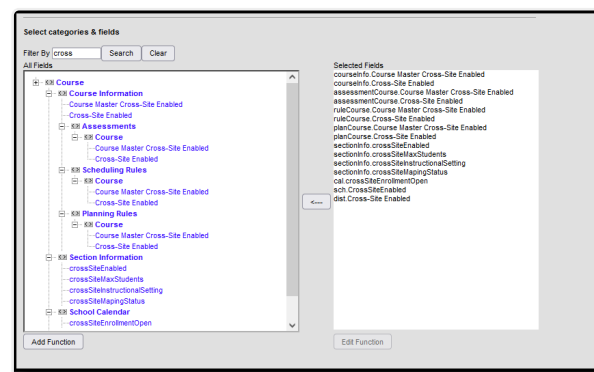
Select categories & fields

Filter By cross Search Clear

All Fields

Course
Course Information
Course Master Cross-Site Enabled
Cross-Site Enabled
Assessments
Course
Course Master Cross-Site Enabled
Cross-Site Enabled
Scheduling Rules
Course
Course Master Cross-Site Enabled
Cross-Site Enabled
Planning Rules
Course
Course Master Cross-Site Enabled
Cross-Site Enabled
Section Information
crossSiteEnabled
crossSiteMaxStudents
crossSiteInstructionalSetting
crossSiteMapingStatus
School Calendar
crossSiteEnrollmentOpen

Add Function

<---

Selected Fields
courseInfo.Course Master Cross-Site Enabled
courseInfo.Cross-Site Enabled
assessmentCourse.Course Master Cross-Site Enabled
assessmentCourse.Cross-Site Enabled
ruleCourse.Course Master Cross-Site Enabled
ruleCourse.Cross-Site Enabled
planCourse.Course Master Cross-Site Enabled
planCourse.Cross-Site Enabled
sectionInfo.crossSiteEnabled
sectionInfo.crossSiteMaxStudents
sectionInfo.crossSiteInstructionalSetting
sectionInfo.crossSiteMapingStatus
cal.crossSiteEnrollmentOpen
sch.CrossSiteEnabled
dist.Cross-Site Enabled

Edit Function